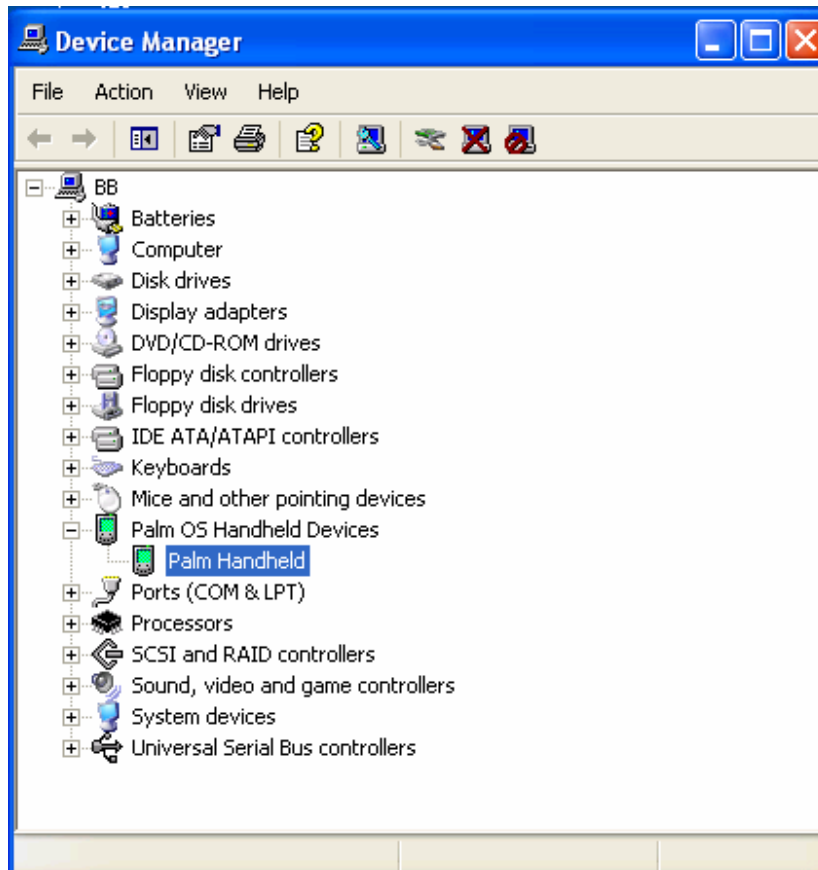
Device Manager

File Action View Help

BB
Batteries
Computer
Disk drives
Display adapters
DVD/CD-ROM drives
Floppy disk controllers
Floppy disk drives
IDE ATA/ATAPI controllers
Keyboards
Mice and other pointing devices
Palm OS Handheld Devices
Palm Handheld
Ports (COM & LPT)
Processors
SCSI and RAID controllers
Sound, video and game controllers
System devices
Universal Serial Bus controllers